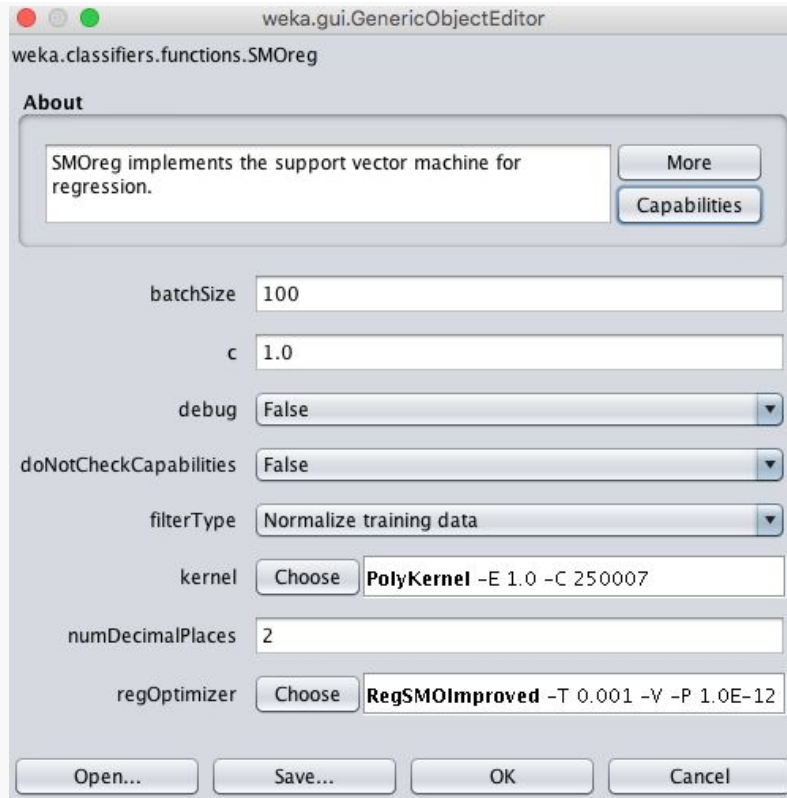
weka.gui.GenericObjectEditor

weka.classifiers.functions.SMOreg

About

SMOreg implements the support vector machine for regression.

More

Capabilities

batchSize 100

c 1.0

debug False

doNotCheckCapabilities False

filterType Normalize training data

kernel Choose PolyKernel -E 1.0 -C 250007

numDecimalPlaces 2

regOptimizer Choose RegSMOImproved -T 0.001 -V -P 1.0E-12

Open... Save... OK Cancel